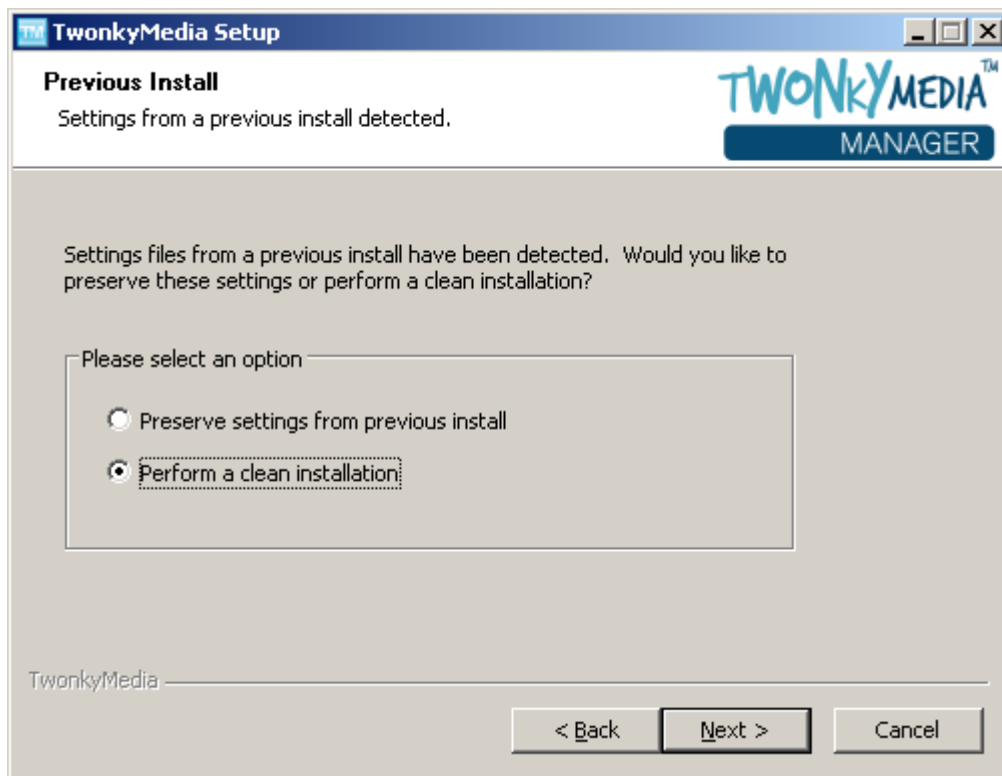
TM TwonkyMedia Setup

Previous Install

Settings from a previous install detected.

TWONKYMEDIA™
MANAGER

Settings files from a previous install have been detected. Would you like to preserve these settings or perform a clean installation?

Please select an option

Preserve settings from previous install

Perform a clean installation

TwonkyMedia

< Back

Next >

Cancel